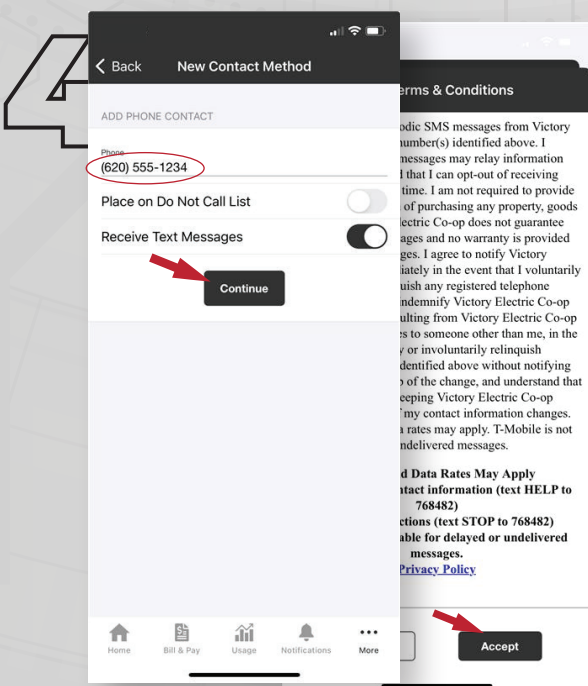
4

Back New Contact Method

ADD PHONE CONTACT

Phone
(620) 555-1234

Place on Do Not Call List

Receive Text Messages

Continue

Home Bill & Pay Usage Notifications More

erms & Conditions

odic SMS messages from Victory number(s) identified above. I messages may relay information d that I can opt-out of receiving time. I am not required to provide of purchasing any property, goods lectric Co-op does not guarantee ages and no warranty is provided ges. I agree to notify Victory iately in the event that I voluntarily uish any registered telephone ndemnify Victory Electric Co-op ulting from Victory Electric Co-op s to someone other than me, in the y or involuntarily relinquish dentified above without notifying p of the change, and understand that eeping Victory Electric Co-op my contact information changes. a rates may apply. T-Mobile is not ndelivered messages.

d Data Rates May Apply ntact information (text HELP to 768482) ctions (text STOP to 768482) able for delayed or undelivered messages.
Privacy Policy

Accept